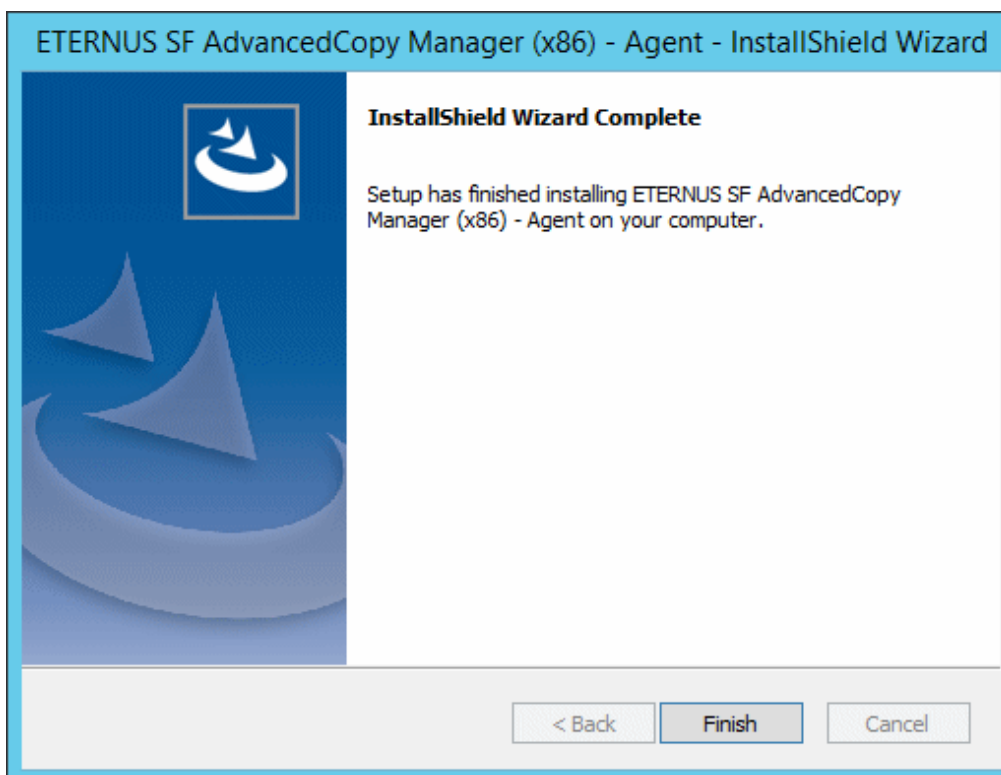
ETERNUS SF AdvancedCopy Manager (x86) - Agent - InstallShield Wizard

InstallShield Wizard Complete

Setup has finished installing ETERNUS SF AdvancedCopy Manager (x86) - Agent on your computer.

< Back
Finish
Cancel